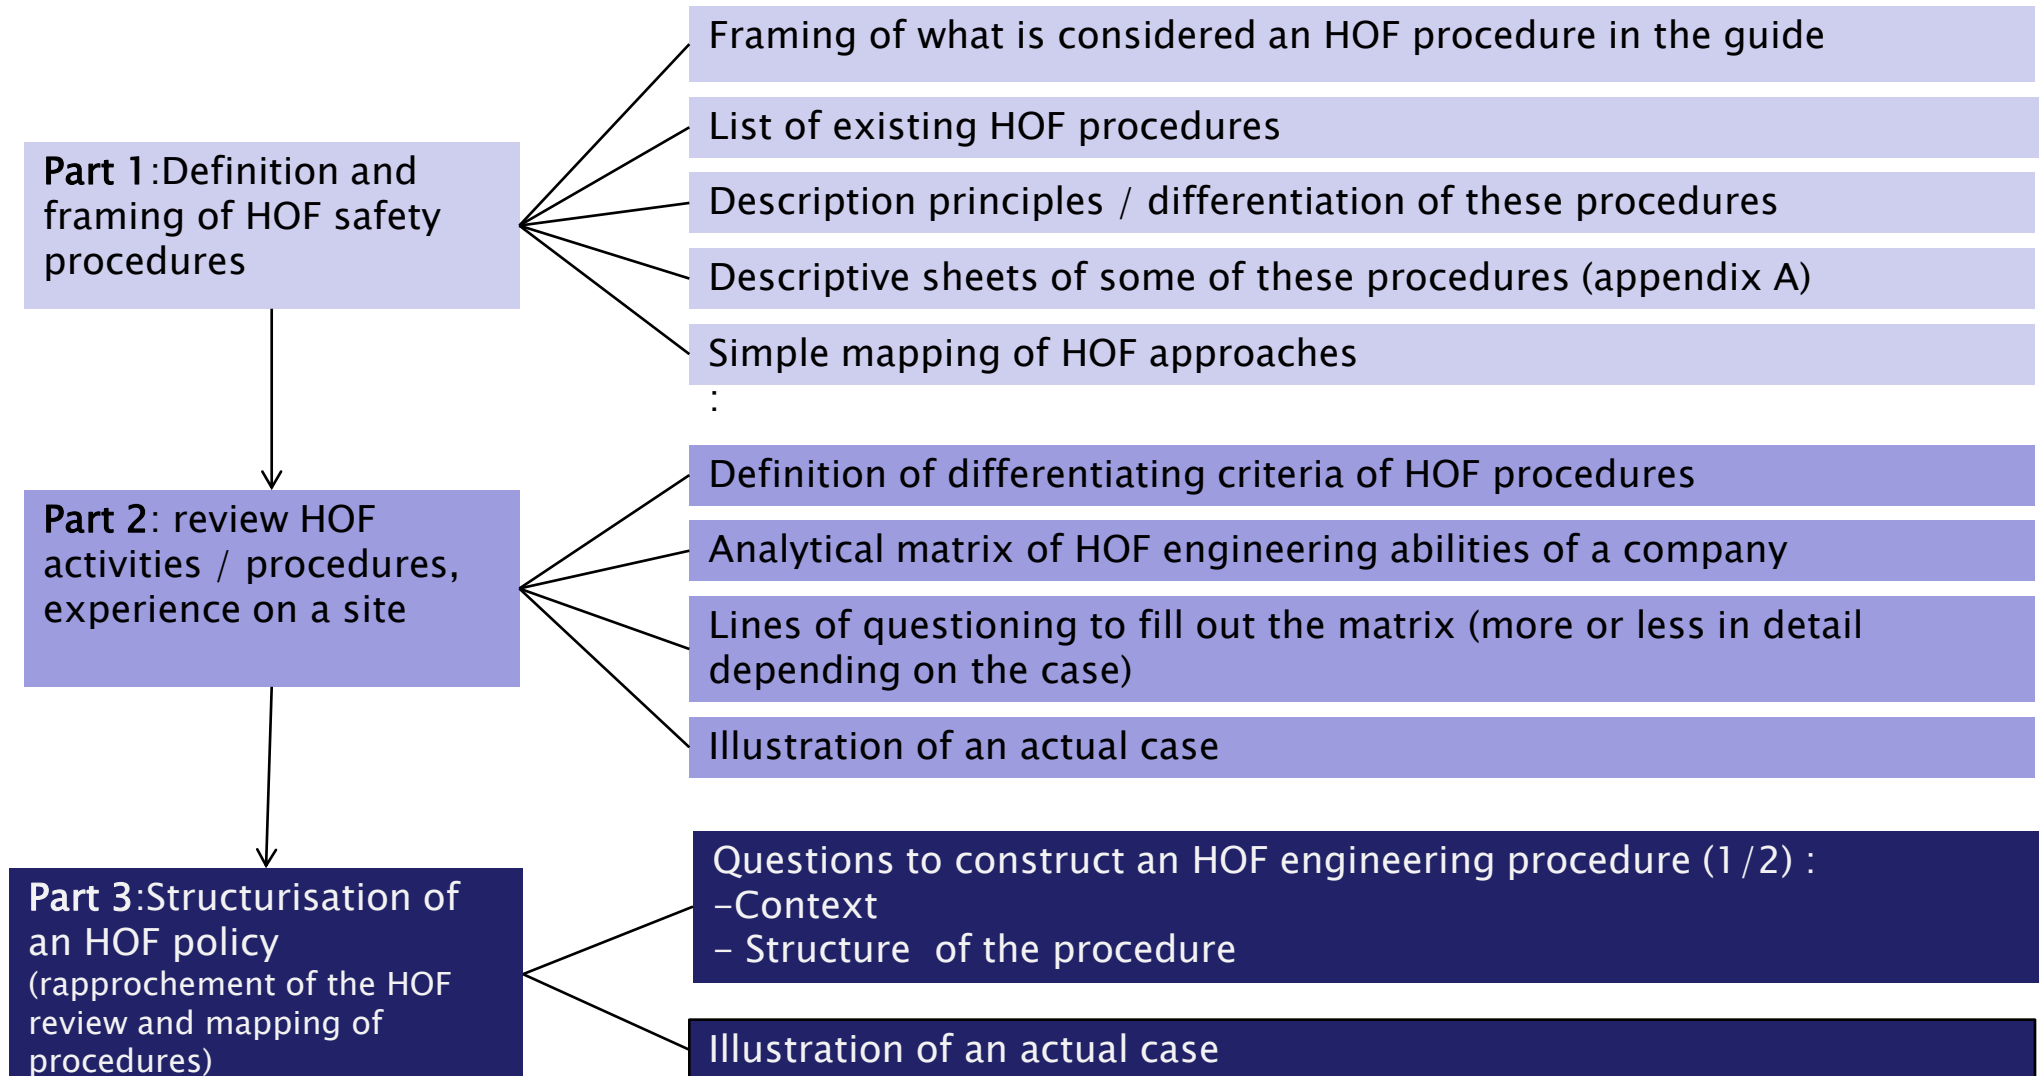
Part 1:Definition and framing of HOF safety procedures

Framing of what is considered an HOF procedure in the guide

List of existing HOF procedures

Description principles / differentiation of these procedures

Descriptive sheets of some of these procedures (appendix A)

Simple mapping of HOF approaches
:

Part 2: review HOF activities / procedures, experience on a site

Definition of differentiating criteria of HOF procedures

Analytical matrix of HOF engineering abilities of a company

Lines of questioning to fill out the matrix (more or less in detail depending on the case)

Illustration of an actual case

Part 3:Structurisation of an HOF policy (rapprochement of the HOF review and mapping of procedures)

Questions to construct an HOF engineering procedure (1/2) :
-Context
- Structure of the procedure

Illustration of an actual case